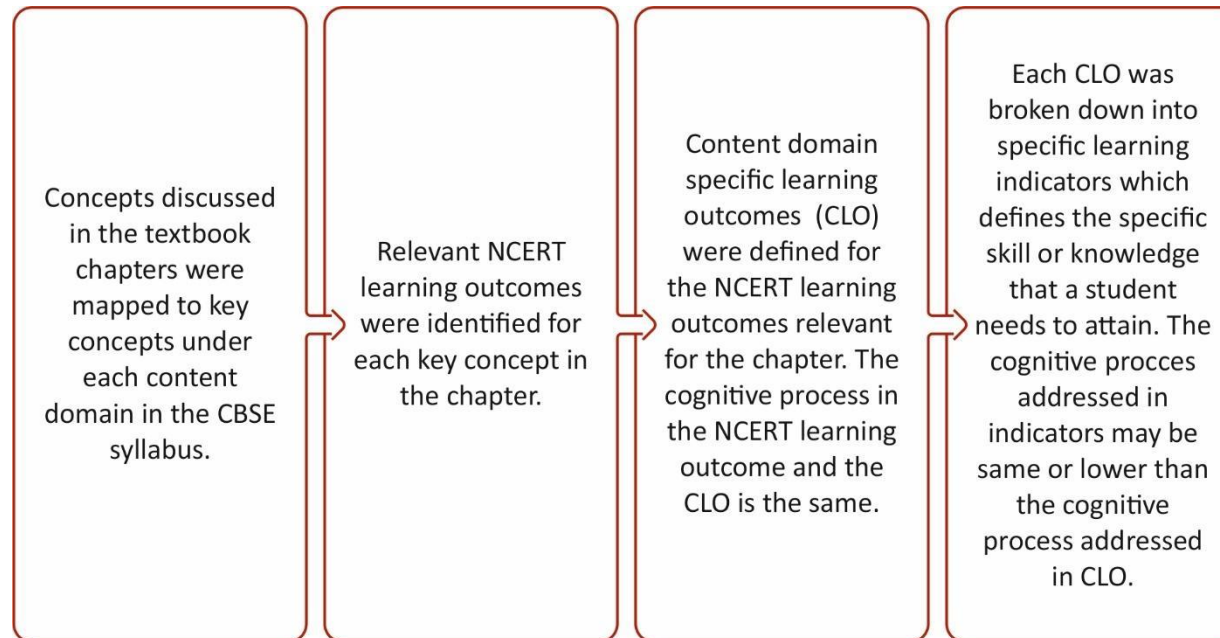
Concepts discussed in the textbook chapters were mapped to key concepts under each content domain in the CBSE syllabus.

Relevant NCERT learning outcomes were identified for each key concept in the chapter.

Content domain specific learning outcomes (CLO) were defined for the NCERT learning outcomes relevant for the chapter. The cognitive process in the NCERT learning outcome and the CLO is the same.

Each CLO was broken down into specific learning indicators which defines the specific skill or knowledge that a student needs to attain. The cognitive procces addressed in indicators may be same or lower than the cognitive process addressed in CLO.